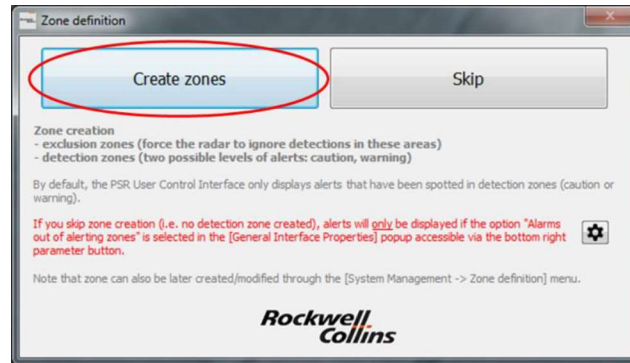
Zone definition

Create zones

Skip

Zone creation
- exclusion zones (force the radar to ignore detections in these areas)
- detection zones (two possible levels of alerts: caution, warning)

By default, the PSR User Control Interface only displays alerts that have been spotted in detection zones (caution or warning).

If you skip zone creation (i.e. no detection zone created), alerts will only be displayed if the option "Alarms out of alerting zones" is selected in the [General Interface Properties] popup accessible via the bottom right parameter button.

Note that zone can also be later created/modified through the [System Management -> Zone definition] menu.

Rockwell Collins